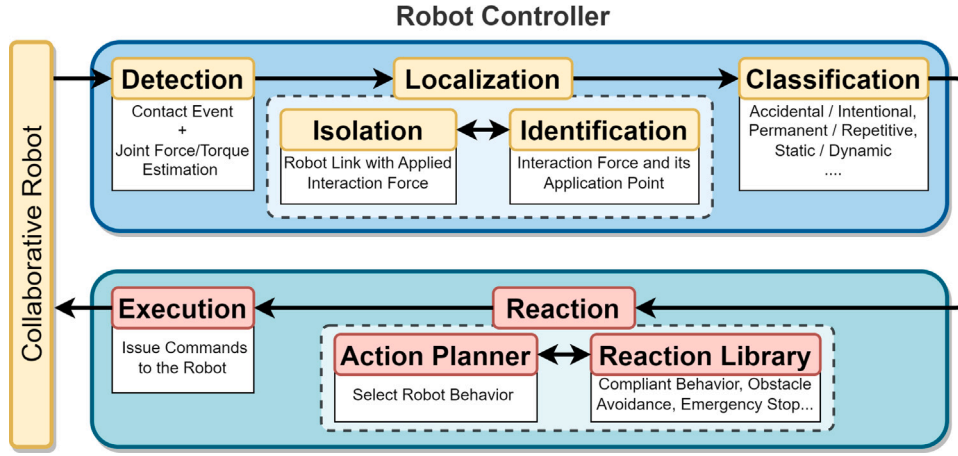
Robot Controller

Collaborative Robot

Detection

Contact Event
+
Joint Force/Torque Estimation

Localization

Isolation

Robot Link with Applied Interaction Force

Identification

Interaction Force and its Application Point

Classification

Accidental / Intentional, Permanent / Repetitive, Static / Dynamic
....

Execution

Issue Commands to the Robot

Reaction

Action Planner

Select Robot Behavior

Reaction Library

Compliant Behavior, Obstacle Avoidance, Emergency Stop...